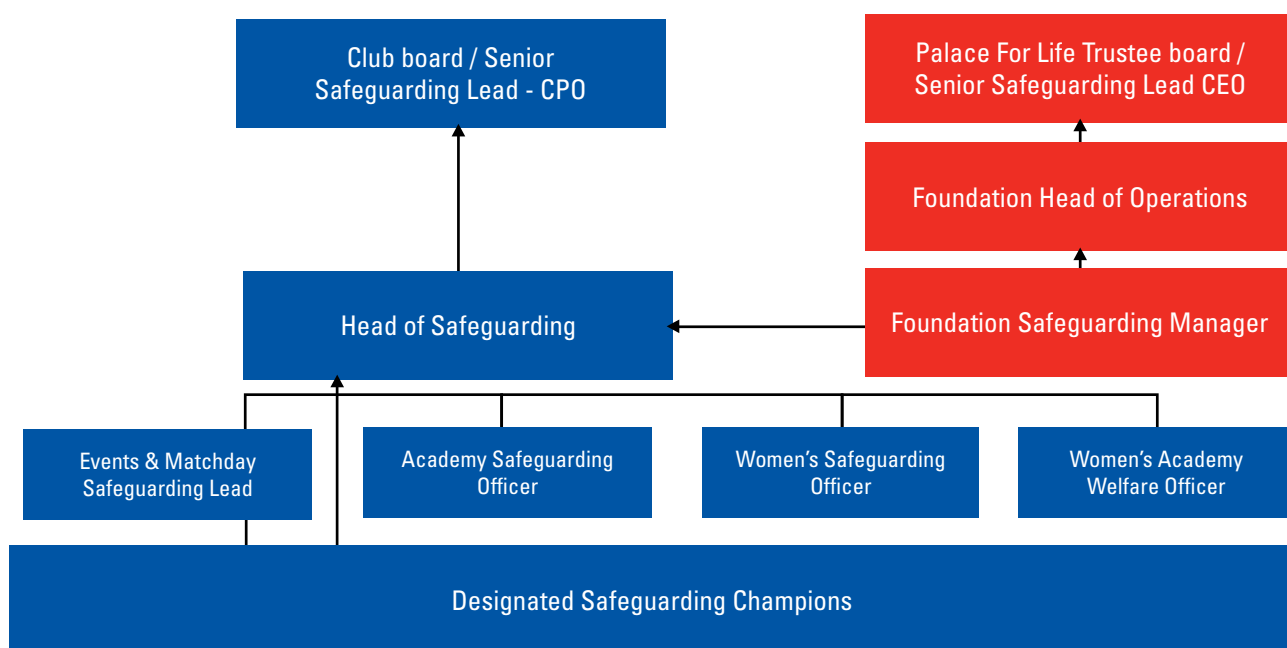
Club board / Senior Safeguarding Lead - CPO

Palace For Life Trustee board / Senior Safeguarding Lead CEO

Foundation Head of Operations

Head of Safeguarding

Foundation Safeguarding Manager

Events & Matchday Safeguarding Lead

Academy Safeguarding Officer

Women's Safeguarding Officer

Women's Academy Welfare Officer

Designated Safeguarding Champions